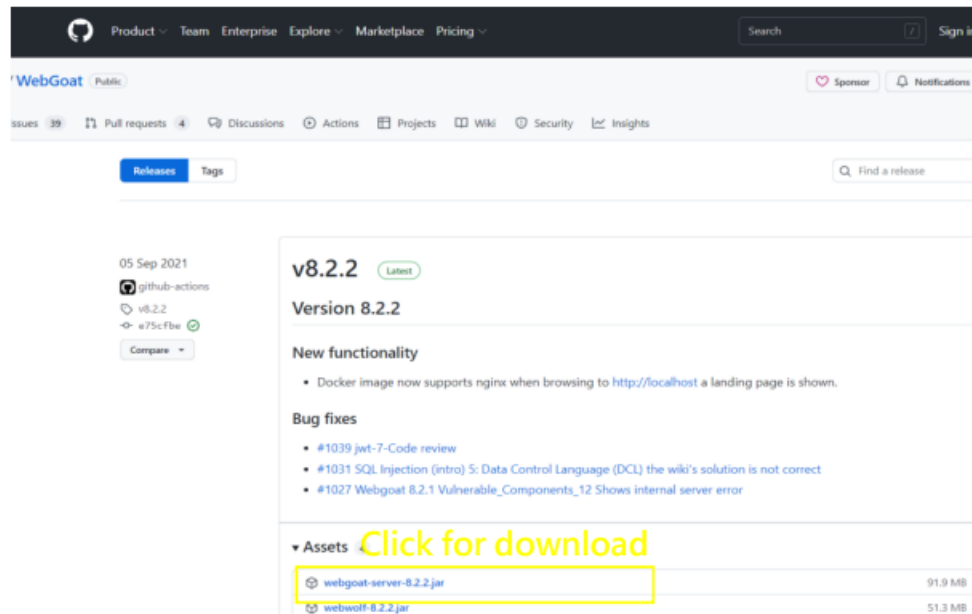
Product Team Enterprise Explore Marketplace Pricing

Search / Sign i

/ WebGoat Public

Sponsor Notifications

ssues 39 Pull requests 4 Discussions Actions Projects Wiki Security Insights

Releases Tags

Find a release

05 Sep 2021

github-actions

v8.2.2

e75cfbe

Compare

v8.2.2 Latest

Version 8.2.2

New functionality

• Docker image now supports nginx when browsing to http://localhost a landing page is shown.

Bug fixes

• #1039 jwt-7-Code review
• #1031 SQL Injection (intro) 5: Data Control Language (DCL) the wiki's solution is not correct
• #1027 Webgoat 8.2.1 Vulnerable_Components_12 Shows internal server error

▾ Assets 4 Click for download

webgoat-server-8.2.2.jar 91.9 MB

webwolf-8.2.2.jar 51.3 MB